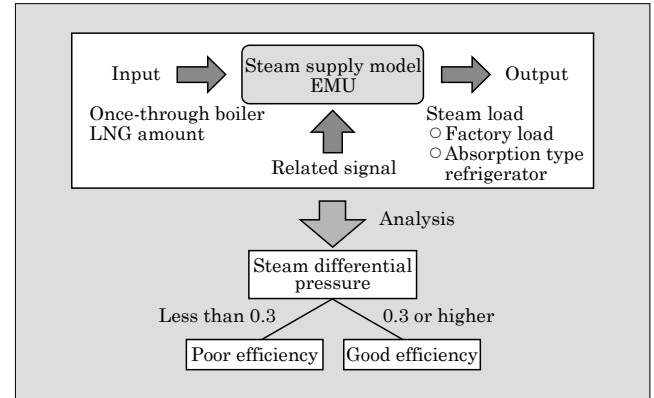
Input

Once-through boiler LNG amount

Steam supply model EMU

Related signal

Output

Steam load
○ Factory load
○ Absorption type refrigerator

Analysis

Steam differential pressure

Less than 0.3

0.3 or higher

Poor efficiency

Good efficiency